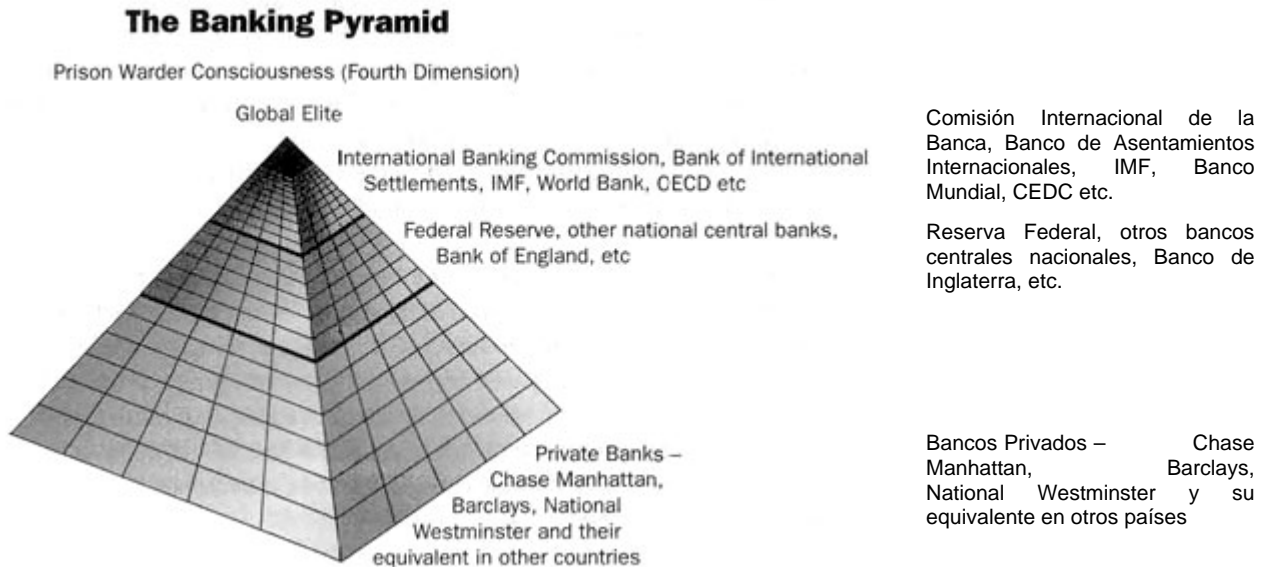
The Banking Pyramid

Prison Warder Consciousness (Fourth Dimension)

Global Elite

International Banking Commission, Bank of International Settlements, IMF, World Bank, CECD etc

Federal Reserve, other national central banks, Bank of England, etc

Private Banks – Chase Manhattan, Barclays, National Westminster and their equivalent in other countries

Comisión Internacional de la Banca, Banco de Asentamientos Internacionales, IMF, Banco Mundial, CEDC etc.

Reserva Federal, otros bancos centrales nacionales, Banco de Inglaterra, etc.

Bancos Privados – Chase Manhattan, Barclays, National Westminster y su equivalente en otros países